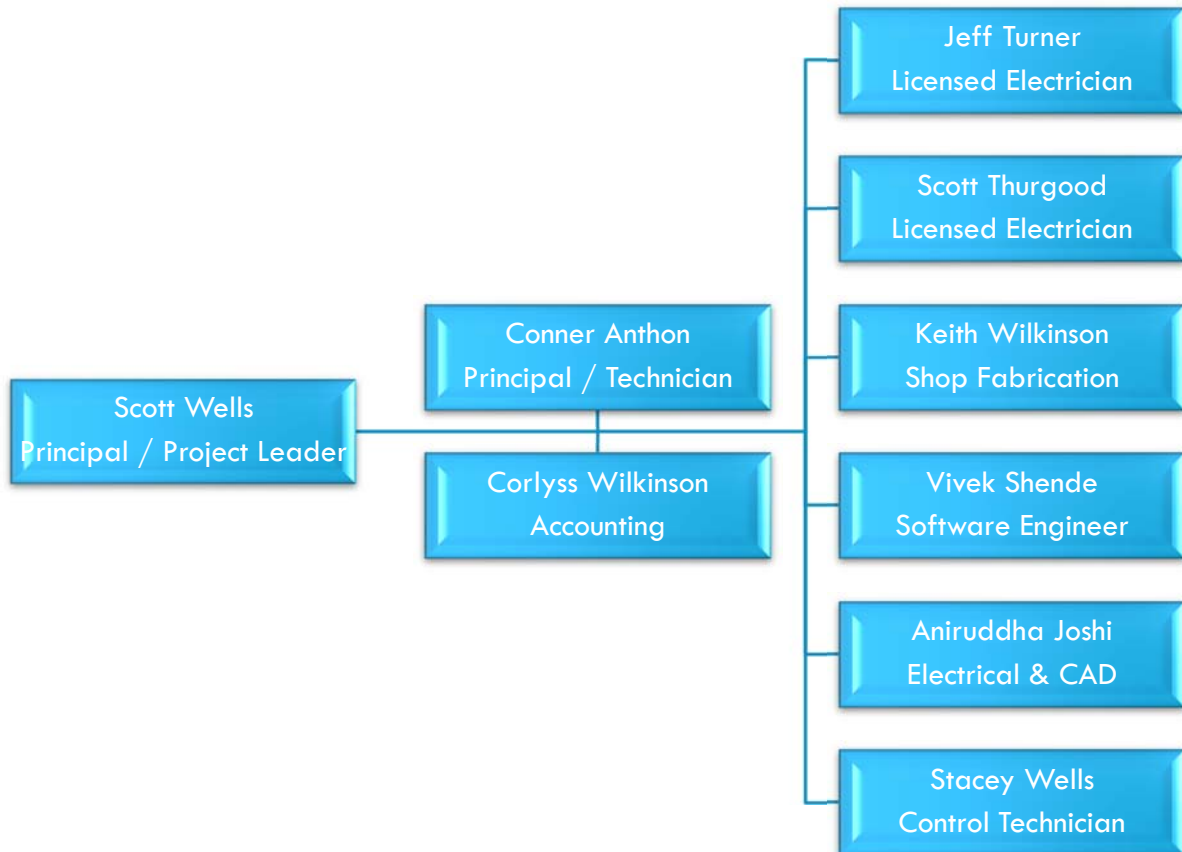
Scott Wells
Principal / Project Leader

Conner Anthon
Principal / Technician

Corlyss Wilkinson
Accounting

Jeff Turner
Licensed Electrician

Scott Thurgood
Licensed Electrician

Keith Wilkinson
Shop Fabrication

Vivek Shende
Software Engineer

Aniruddha Joshi
Electrical & CAD

Stacey Wells
Control Technician